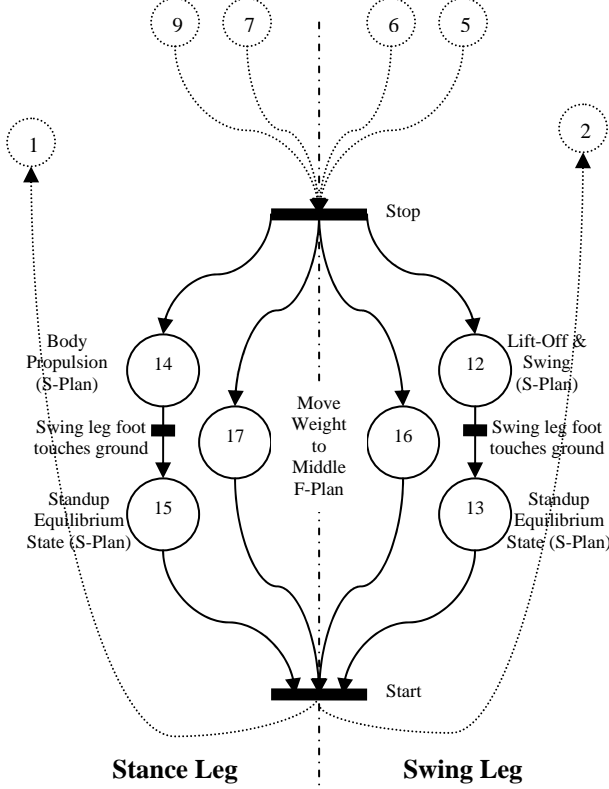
9
7
6
5
1
2
Stop
Body Propulsion (S-Plan)
14
Lift-Off & Swing (S-Plan)
12
Swing leg foot touches ground
17
Move Weight to Middle F-Plan
16
Swing leg foot touches ground
Standup Equilibrium State (S-Plan)
15
13
Standup Equilibrium State (S-Plan)
Start
Stance Leg
Swing Leg